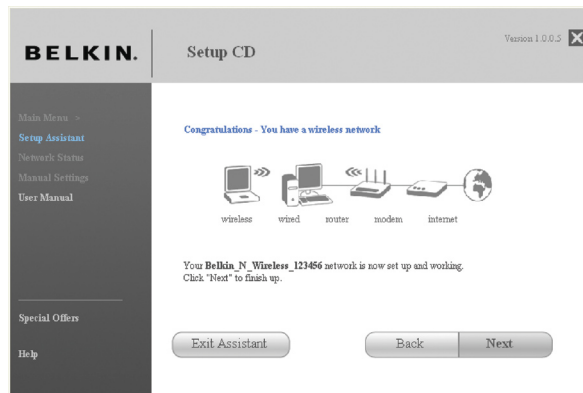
BELKIN.

Setup CD

Version 1.0.0.5

Main Menu >
Setup Assistant
Network Status
Manual Settings
User Manual

Special Offers

Help

Congratulations - You have a wireless network

wireless wired router modem internet

Your **Belkin_N_Wireless_123456** network is now set up and working.
Click "Next" to finish up.

Exit Assistant

Back

Next